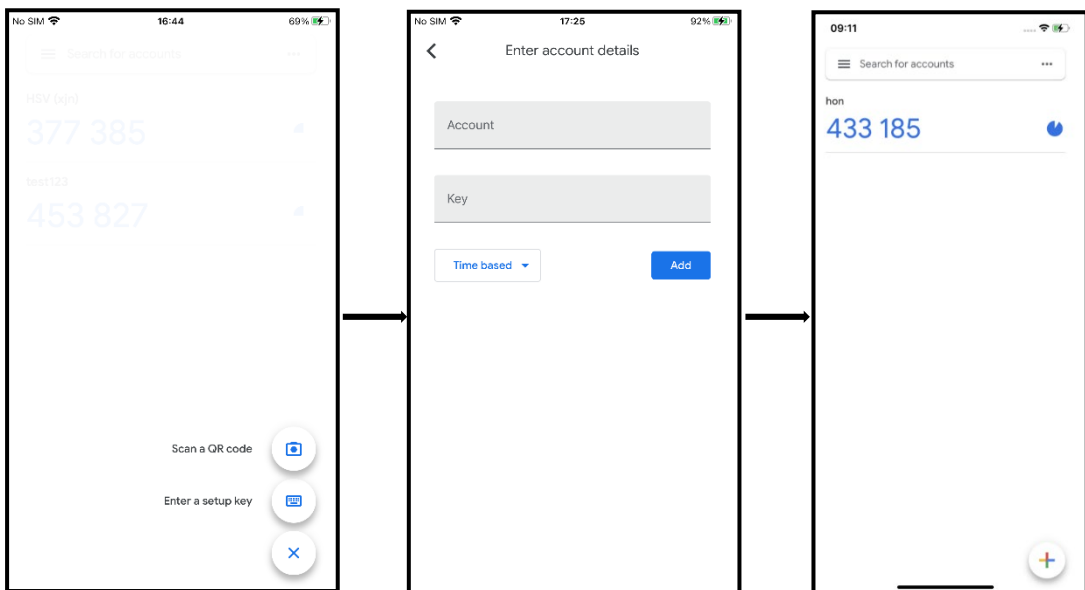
No SIM 16:44 69%

Search for accounts

HSV (xjn)
377 385

test123
453 827

Scan a QR code

Enter a setup key

No SIM 17:25 92%

Enter account details

Account

Key

Time based

Add

09:11

Search for accounts

hon
433 185